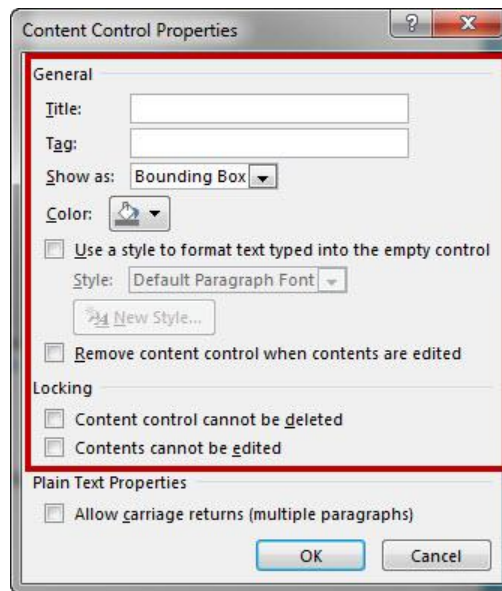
Content Control Properties
?
X
General
Title:
Tag:
Show as: Bounding Box
Color:
Use a style to format text typed into the empty control
Style: Default Paragraph Font
New Style...
Remove content control when contents are edited
Locking
Content control cannot be deleted
Contents cannot be edited
Plain Text Properties
Allow carriage returns (multiple paragraphs)
OK
Cancel